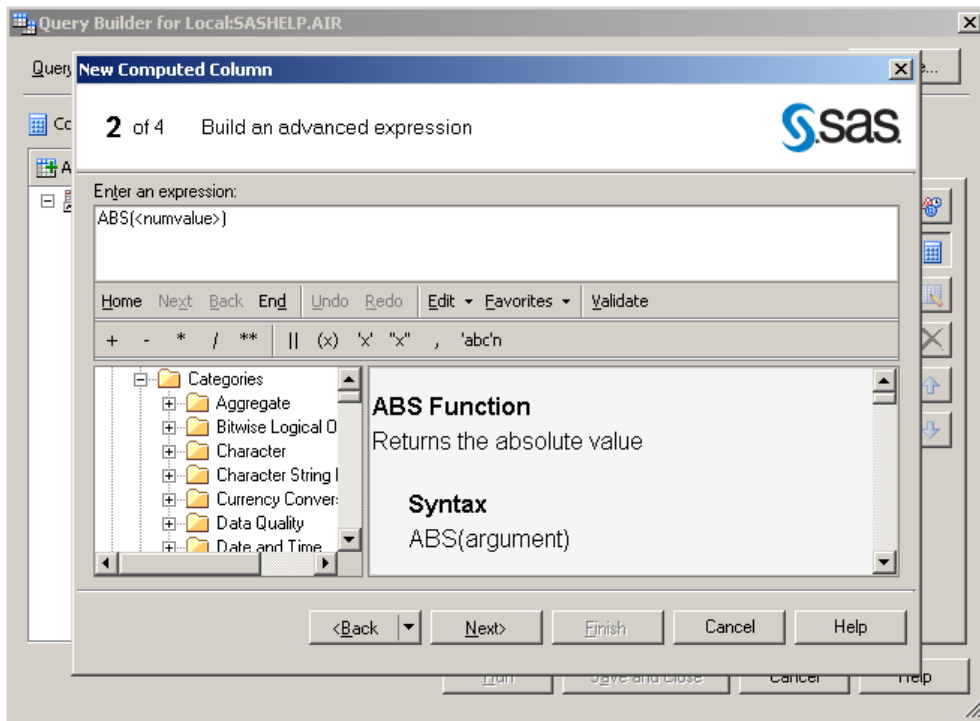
Query Builder for Local:SASHELP.AIR

Query

New Computed Column

2 of 4 Build an advanced expression

sas

Enter an expression:

ABS(<numvalue>)

Home Next Back End Undo Redo Edit Favorites Validate

+ - * / ** || (x) 'x' "x" , 'abc'n

Categories
Aggregate
Bitwise Logical O
Character
Character String I
Currency Conver
Data Quality
Date and Time

ABS Function

Returns the absolute value

Syntax

ABS(argument)

<Back Next> Finish Cancel Help

Run Save and Close Cancel Help